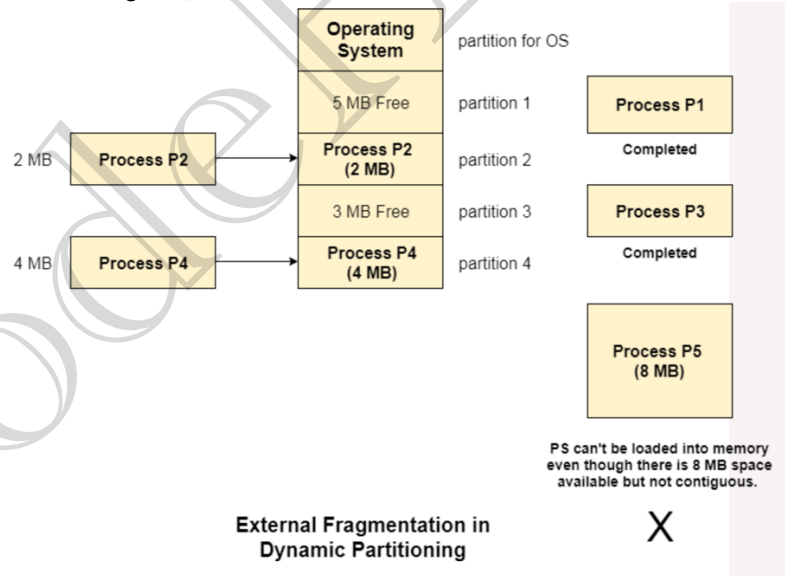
Operating System

partition for OS

5 MB Free

partition 1

Process P1

Completed

2 MB

Process P2

Process P2 (2 MB)

partition 2

3 MB Free

partition 3

Process P3

Completed

4 MB

Process P4

Process P4 (4 MB)

partition 4

Process P5 (8 MB)

PS can't be loaded into memory even though there is 8 MB space available but not contiguous.

External Fragmentation in Dynamic Partitioning

X